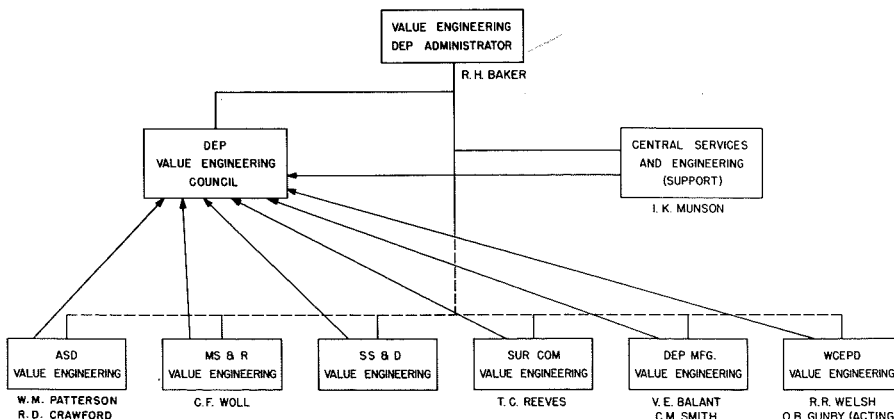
VALUE ENGINEERING
DEP ADMINISTRATOR

R. H. BAKER

DEP
VALUE ENGINEERING
COUNCIL

CENTRAL SERVICES
AND ENGINEERING
(SUPPORT)

I. K. MUNSON

ASD
VALUE ENGINEERING

W. M. PATTERSON
R. D. CRAWFORD

MS & R
VALUE ENGINEERING

C.F. WOLL

SS & D
VALUE ENGINEERING

SUR COM
VALUE ENGINEERING

T. C. REEVES

DEP MFG.
VALUE ENGINEERING

V. E. BALANT
C.M. SMITH

WCEPD
VALUE ENGINEERING

R.R. WELSH
O.B. GUNBY (ACTING